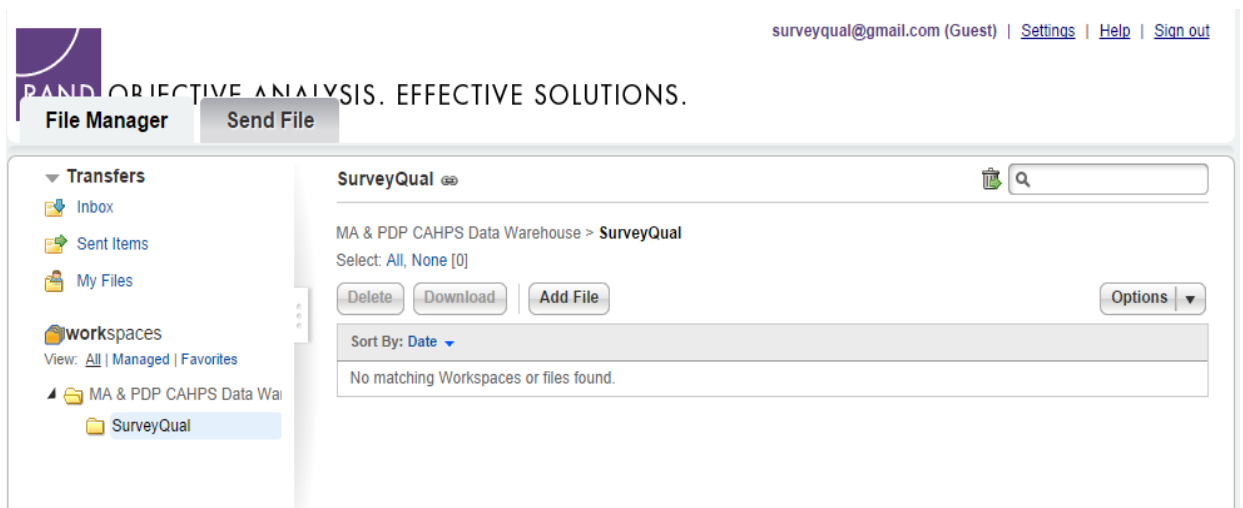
surveyqual@gmail.com (Guest) | Settings | Help | Sign out

RAND OBJECTIVE ANALYSIS. EFFECTIVE SOLUTIONS.

File Manager | Send File

Transfers
Inbox
Sent Items
My Files

workspaces
View: All | Managed | Favorites
MA & PDP CAHPS Data Wa
SurveyQual

SurveyQual

MA & PDP CAHPS Data Warehouse > SurveyQual
Select: All, None [0]

Delete | Download | Add File | Options

Sort By: Date

No matching Workspaces or files found.